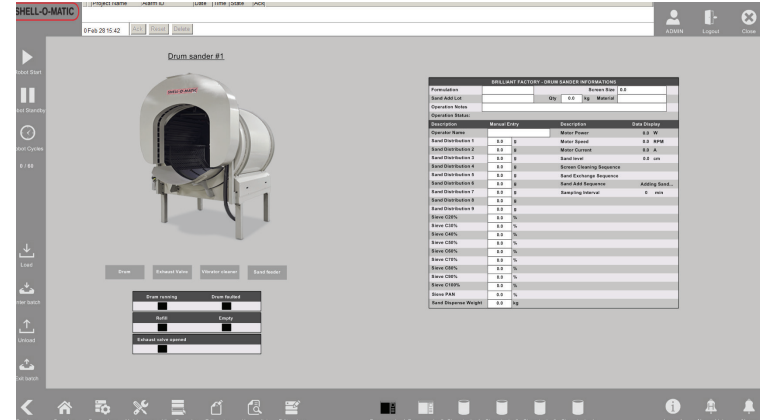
SHELL-O-MATIC

Project name | Alarm ID | Date | Time | State | Ack

0 Feb 28 15:42 | Ack | Reset | Delete

ADMIN
Logout
Close

Robot Start
Robot Standby
Robot Cycles
0 / 60
Load
Enter batch
Unload
Exit batch

Drum sander #1

SHELL-O-MATIC

Drum
Exhaust Valve
Vibrator cleaner
Sand feeder

| Drum running | Drum faulted |
|---|---|
| Refill | Empty |
| Exhaust valve opened | |

BRILLIANT FACTORY - DRUM SANDER INFORMATIONS

Formulation | Screen Size | 0.0
Sand Add Lot | Qty | 0.0 | kg | Material
Operation Notes
Operation Status:

| Description | Manual Entry | | Description | Data Display |
|---|---|---|---|---|
| Operator Name | | | Motor Power | 0.0 W |
| Sand Distribution 1 | 0.0 | g | Motor Speed | 0.0 RPM |
| Sand Distribution 2 | 0.0 | g | Motor Current | 0.0 A |
| Sand Distribution 3 | 0.0 | g | Sand level | 0.0 cm |
| Sand Distribution 4 | 0.0 | g | Screen Cleaning Sequence | |
| Sand Distribution 5 | 0.0 | g | Sand Exchange Sequence | |
| Sand Distribution 6 | 0.0 | g | Sand Add Sequence | Adding Sand... |
| Sand Distribution 7 | 0.0 | g | Sampling Interval | 0 min |
| Sand Distribution 8 | 0.0 | g | | |
| Sand Distribution 9 | 0.0 | g | | |
| Sieve C20% | 0.0 | % | | |
| Sieve C30% | 0.0 | % | | |
| Sieve C40% | 0.0 | % | | |
| Sieve C50% | 0.0 | % | | |
| Sieve C60% | 0.0 | % | | |
| Sieve C70% | 0.0 | % | | |
| Sieve C80% | 0.0 | % | | |
| Sieve C90% | 0.0 | % | | |
| Sieve C100% | 0.0 | % | | |
| Sieve PAN | 0.0 | % | | |
| Sand Dispense Weight | 0.0 | kg | | |